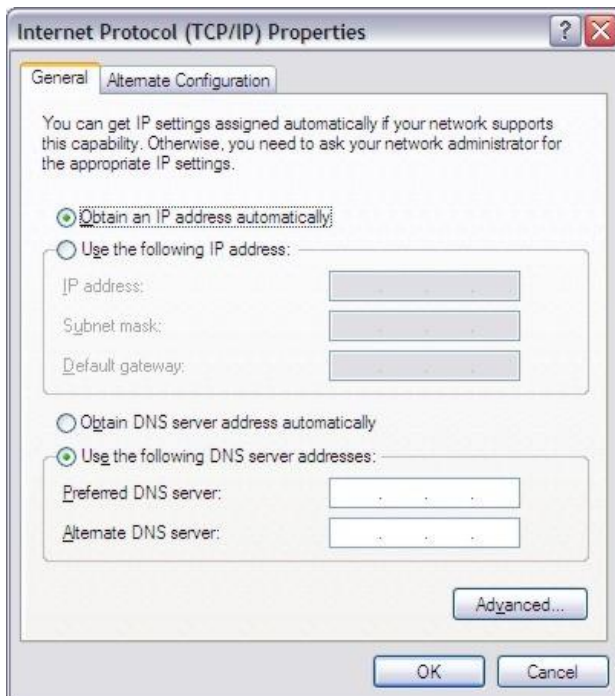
Internet Protocol (TCP/IP) Properties

?

General

Alternate Configuration

You can get IP settings assigned automatically if your network supports this capability. Otherwise, you need to ask your network administrator for the appropriate IP settings.

Obtain an IP address automatically

Use the following IP address:

IP address:

Subnet mask:

Default gateway:

Obtain DNS server address automatically

Use the following DNS server addresses:

Preferred DNS server:

Alternate DNS server:

Advanced...

OK

Cancel